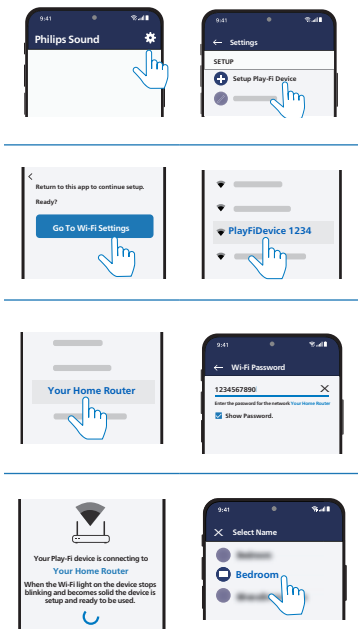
9:41

Philips Sound

9:41

← Settings

SETUP

Setup Play-Fi Device

<

Return to this app to continue setup.

Ready?

Go To Wi-Fi Settings

PlayFiDevice 1234

Your Home Router

9:41

← Wi-Fi Password

1234567890

Enter the password for the network Your Home Router

Show Password.

Your Play-Fi device is connecting to

Your Home Router

When the Wi-Fi light on the device stops blinking and becomes solid the device is setup and ready to be used.

9:41

Select Name

Bedroom